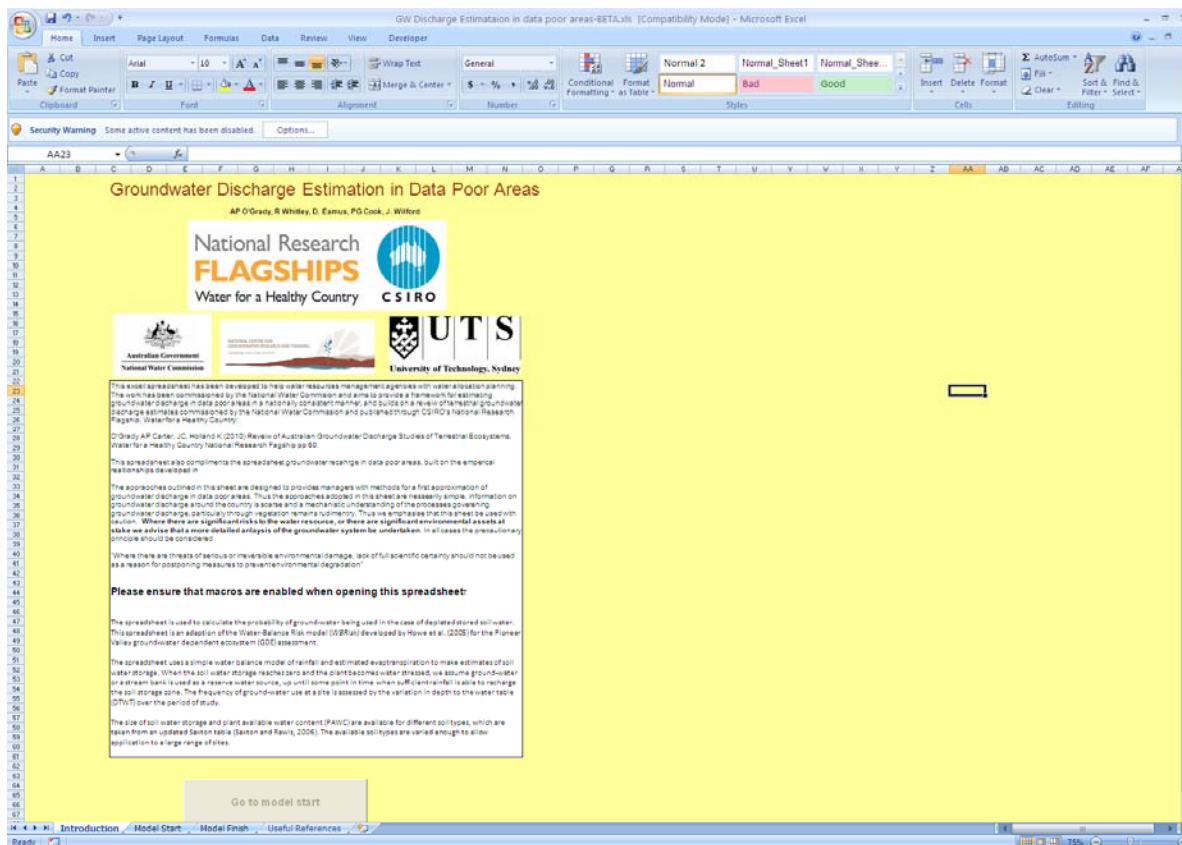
GW Discharge Estimataion in data poor areas-BETA.xls [Compatibility Mode] - Microsoft Excel

Home Insert Page Layout Formulas Data Review View Developer

Cut Copy Paste Format Painter Clipboard
Arial 10 Font
Wrap Text Merge & Center Alignment
General Number
Conditional Formatting Format as Table
Normal 2 Normal_Sheet1 Normal_Shee... Normal Bad Good Styles
Insert Delete Format Cells
AutoSum Fill Clear Sort & Filter Find & Select Editing

Security Warning Some active content has been disabled. Options...

AA23

Groundwater Discharge Estimation in Data Poor Areas

AP O'Grady, R Whitley, D. Eamus, PG Cook, J. Wilford

National Research FLAGSHIPS Water for a Healthy Country CSIRO

Australian Government National Water Commission

UTS University of Technology, Sydney

This excel spreadsheet has been developed to help water resources management agencies with water allocation planning. The work has been commissioned by the National Water Commission and aims to provide a framework for estimating groundwater discharge in data poor areas in a nationally consistent manner, and builds on a review of terrestrial groundwater discharge estimates commissioned by the National Water Commission and published through CSIRO's National Research Flagship, Water for a Healthy Country:

O'Grady AP Carter, JC, Holland K (2010) Review of Australian Groundwater Discharge Studies of Terrestrial Ecosystems. Water for a Healthy Country National Research Flagship pp 60.

This spreadsheet also compliments the spreadsheet groundwater recharge in data poor areas, built on the emperical relationships developed in

The approaches outlined in this sheet are designed to provides managers with methods for a first approximation of groundwater discharge in data poor areas. Thus the approaches adopted in this sheet are nesseerily simple. Information on groundwater discharge around the country is scarse and a mechanistic understanding of the processes governing groundwater discharge, particularly through vegetation remains rudimentry. Thus we emphasise that this sheet be used with caution. Where there are significant risks to the water resource, or there are significant environmental assets at stake we advise that a more detailed anlaysis of the groundwater system be undertaken. In all cases the precautionary principle should be considered

"Where there are threats of serious or irreversible environmental damage, lack of full scientific certainty should not be used as a reason for postponing measures to prevent environmental degradation"

Please ensure that macros are enabled when opening this spreadsheet

The spreadsheet is used to calculate the probability of ground-water being used in the case of depleted stored soil water. This spreadsheet is an adaption of the Water-Balance Risk model (WBRisk) developed by Howe et al. (2005) for the Pioneer Valley groundwater dependent ecosystem (GDE) assessment.

The spreadsheet uses a simple water balance model of rainfall and estimated evaptranspiration to make estimates of soil water storage. When the soil water storage reaches zero and the plant becomes water stressed, we assume ground-water or a stream bank is used as a reserve water source, up until some point in time when sufficient rainfall is able to recharge the soil storage zone. The frequency of ground-water use at a site is assessed by the variation in depth to the water table (DTWT) over the period of study.

The size of soil water storage and plant available water content (PAWC) are available for different soil types, which are taken from an updated Saxton table (Saxton and Rawls, 2006). The available soil types are varied enough to allow application to a large range of sites.

Go to model start

Introduction Model Start Model Finish Useful References

Ready 75%